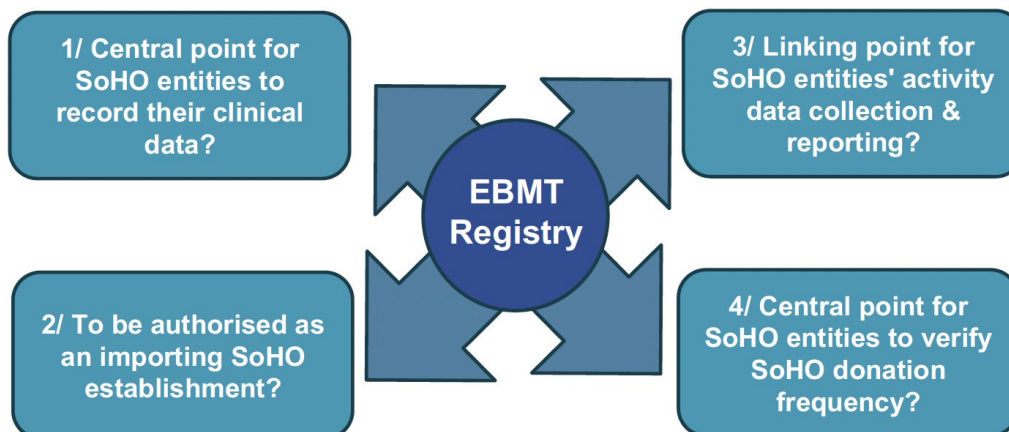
1/ Central point for SoHO entities to record their clinical data?

EBMT Registry

3/ Linking point for SoHO entities' activity data collection & reporting?

2/ To be authorised as an importing SoHO establishment?

4/ Central point for SoHO entities to verify SoHO donation frequency?